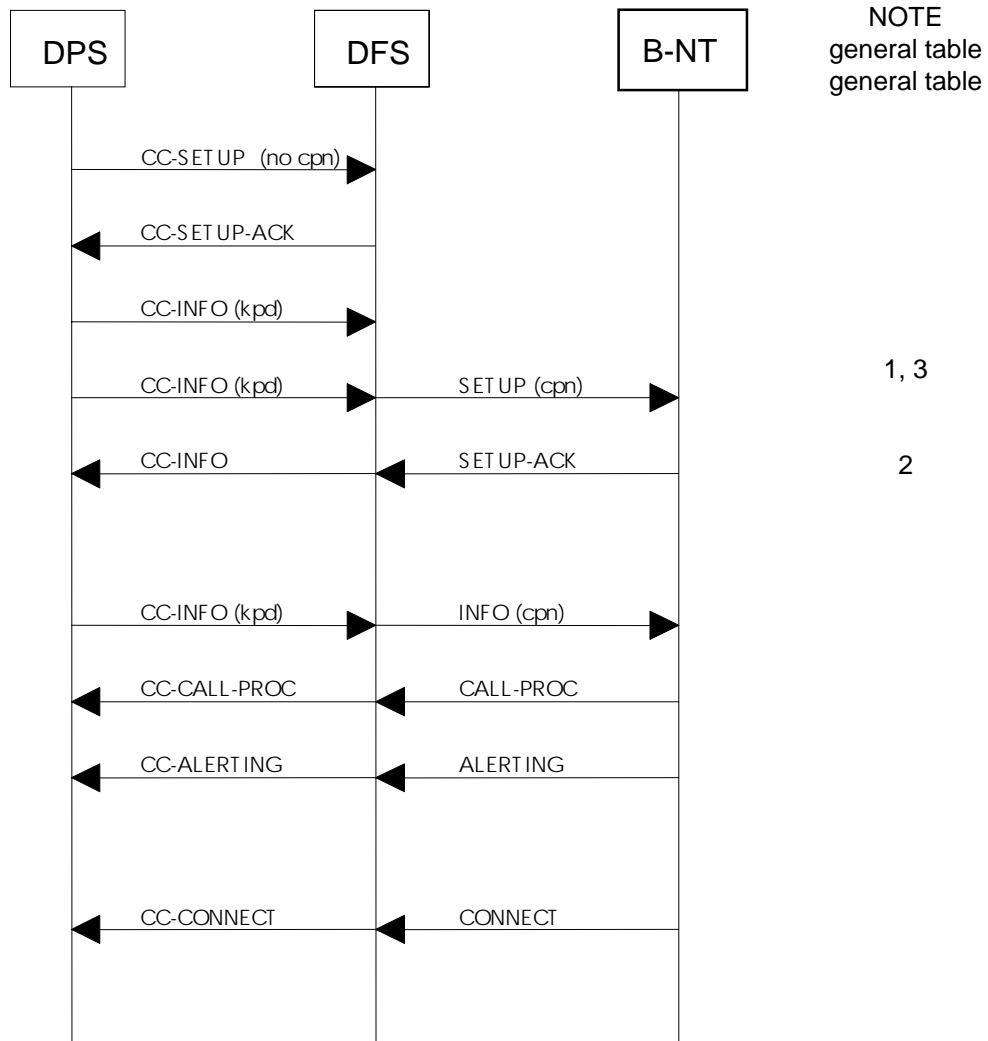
DPS

DFS

B-NT

NOTE
general table
general table

CC-SETUP (no cpn)

CC-SETUP-ACK

CC-INFO (kpd)

CC-INFO (kpd)
SETUP (cpn)
1, 3

CC-INFO
SETUP-ACK
2

CC-INFO (kpd)
INFO (cpn)

CC-CALL-PROC
CALL-PROC

CC-ALERTING
ALERTING

CC-CONNECT
CONNECT